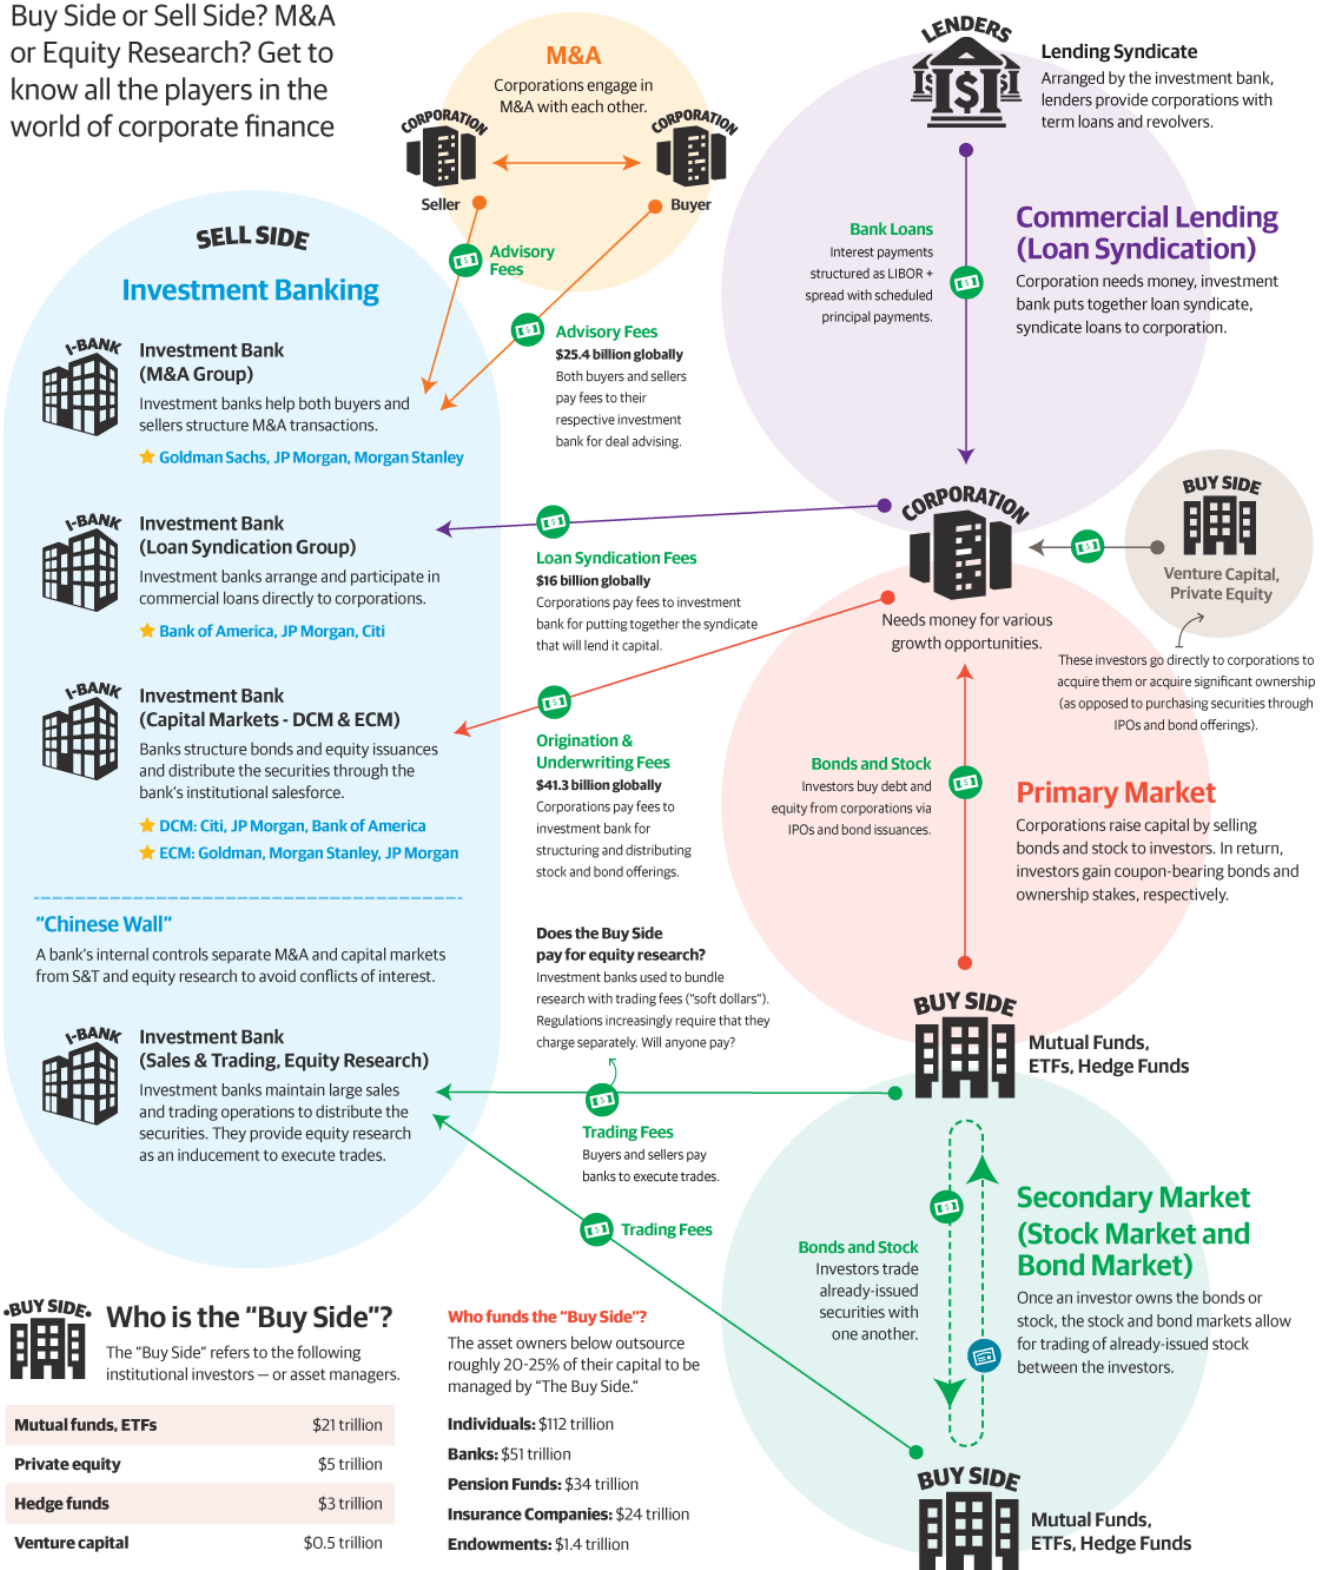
Buy Side or Sell Side? M&A or Equity Research? Get to know all the players in the world of corporate finance

M&A
Corporations engage in M&A with each other.

CORPORATION
Seller

CORPORATION
Buyer

Advisory Fees

LENDERS

Lending Syndicate
Arranged by the investment bank, lenders provide corporations with term loans and revolvers.

Commercial Lending (Loan Syndication)
Corporation needs money, investment bank puts together loan syndicate, syndicate loans to corporation.

Bank Loans
Interest payments structured as LIBOR + spread with scheduled principal payments.

SELL SIDE

Investment Banking

I-BANK
Investment Bank (M&A Group)
Investment banks help both buyers and sellers structure M&A transactions.
Goldman Sachs, JP Morgan, Morgan Stanley

Advisory Fees
$25.4 billion globally
Both buyers and sellers pay fees to their respective investment bank for deal advising.

I-BANK
Investment Bank (Loan Syndication Group)
Investment banks arrange and participate in commercial loans directly to corporations.
Bank of America, JP Morgan, Citi

Loan Syndication Fees
$16 billion globally
Corporations pay fees to investment bank for putting together the syndicate that will lend it capital.

CORPORATION
Needs money for various growth opportunities.

BUY SIDE
Venture Capital, Private Equity

These investors go directly to corporations to acquire them or acquire significant ownership (as opposed to purchasing securities through IPOs and bond offerings).

I-BANK
Investment Bank (Capital Markets - DCM & ECM)
Banks structure bonds and equity issuances and distribute the securities through the bank's institutional salesforce.
DCM: Citi, JP Morgan, Bank of America
ECM: Goldman, Morgan Stanley, JP Morgan

Origination & Underwriting Fees
$41.3 billion globally
Corporations pay fees to investment bank for structuring and distributing stock and bond offerings.

Bonds and Stock
Investors buy debt and equity from corporations via IPOs and bond issuances.

Primary Market
Corporations raise capital by selling bonds and stock to investors. In return, investors gain coupon-bearing bonds and ownership stakes, respectively.

"Chinese Wall"
A bank's internal controls separate M&A and capital markets from S&T and equity research to avoid conflicts of interest.

Does the Buy Side pay for equity research?
Investment banks used to bundle research with trading fees ("soft dollars"). Regulations increasingly require that they charge separately. Will anyone pay?

BUY SIDE
Mutual Funds, ETFs, Hedge Funds

I-BANK
Investment Bank (Sales & Trading, Equity Research)
Investment banks maintain large sales and trading operations to distribute the securities. They provide equity research as an inducement to execute trades.

Trading Fees
Buyers and sellers pay banks to execute trades.

Trading Fees

Secondary Market (Stock Market and Bond Market)
Once an investor owns the bonds or stock, the stock and bond markets allow for trading of already-issued stock between the investors.

Bonds and Stock
Investors trade already-issued securities with one another.

BUY SIDE
Who is the "Buy Side"?
The "Buy Side" refers to the following institutional investors – or asset managers.

| Mutual funds, ETFs | $21 trillion |
|---|---|
| Private equity | $5 trillion |
| Hedge funds | $3 trillion |
| Venture capital | $0.5 trillion |

Who funds the "Buy Side"?
The asset owners below outsource roughly 20-25% of their capital to be managed by "The Buy Side."
Individuals: $112 trillion
Banks: $51 trillion
Pension Funds: $34 trillion
Insurance Companies: $24 trillion
Endowments: $1.4 trillion

BUY SIDE
Mutual Funds, ETFs, Hedge Funds